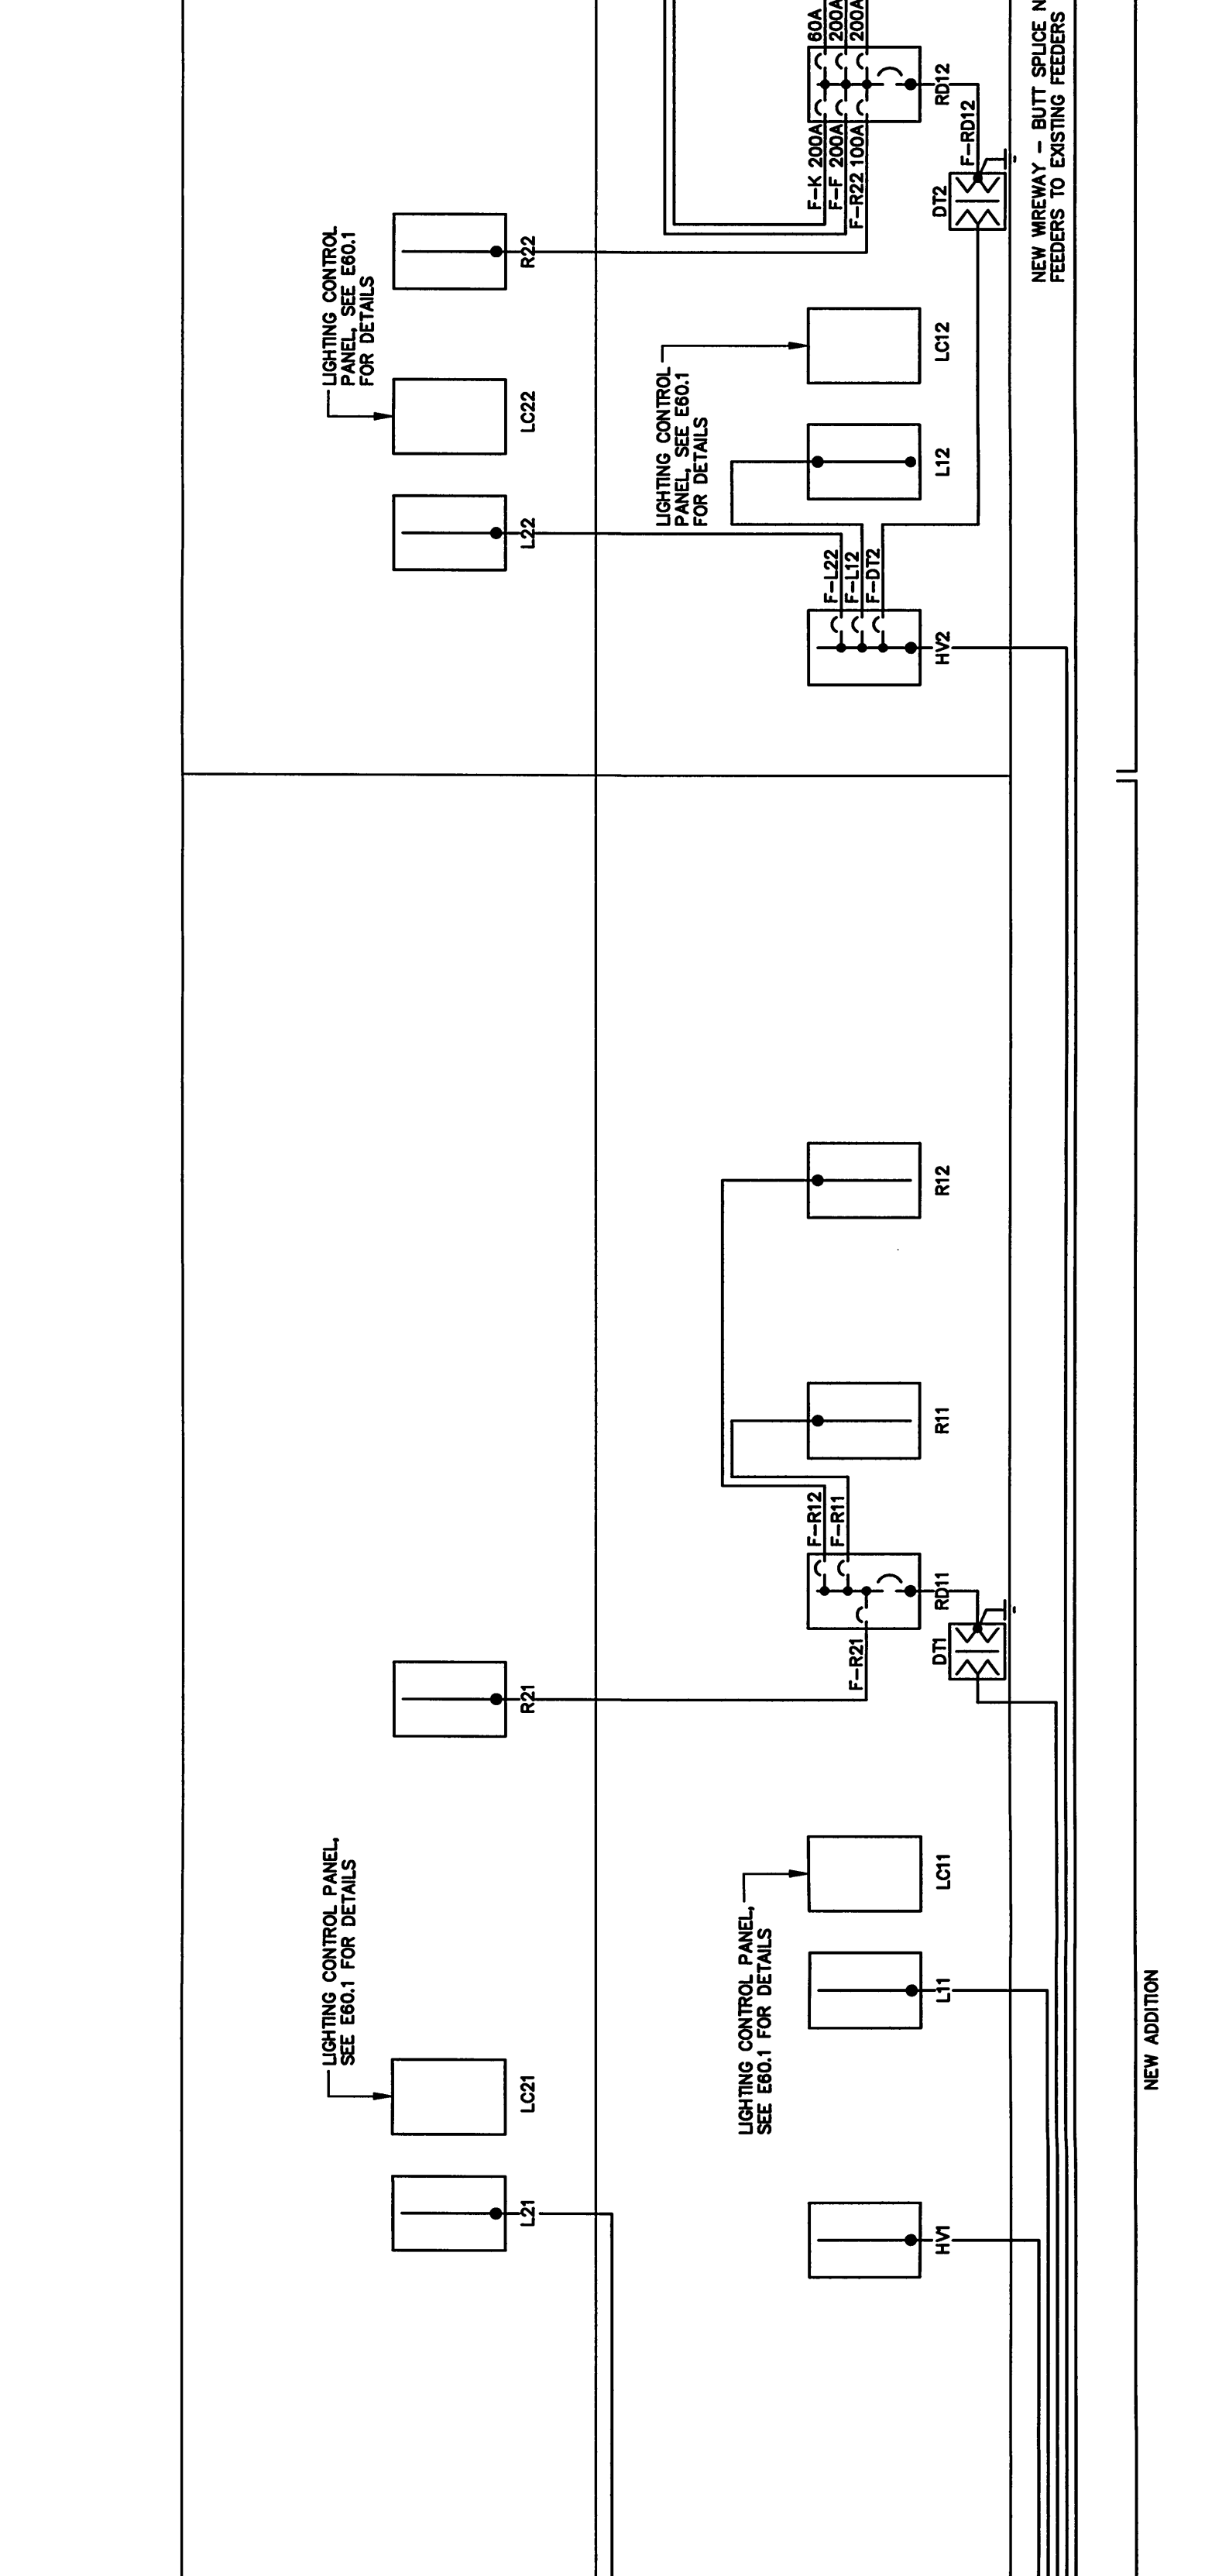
LIGHTING CONTROL PANEL, SEE E60.1 FOR DETAILS

R22

LC22

L22

F-K 200A
F-F 200A
F-R22 100A

60A
200A
200A

RD12

F-RD12

DT2

LIGHTING CONTROL PANEL, SEE E60.1 FOR DETAILS

LC12

L12

F-L22
F-L12
F-DT2

HV2

NEW WIREWAY - BUTT SPLICE N
FEEDERS TO EXISTING FEEDERS

R12

R11

F-R12
F-R11

RD11

DT1

F-R21

R21

LIGHTING CONTROL PANEL, SEE E60.1 FOR DETAILS

LC21

L21

LIGHTING CONTROL PANEL, SEE E60.1 FOR DETAILS

LC11

L11

HV1

NEW ADDITION